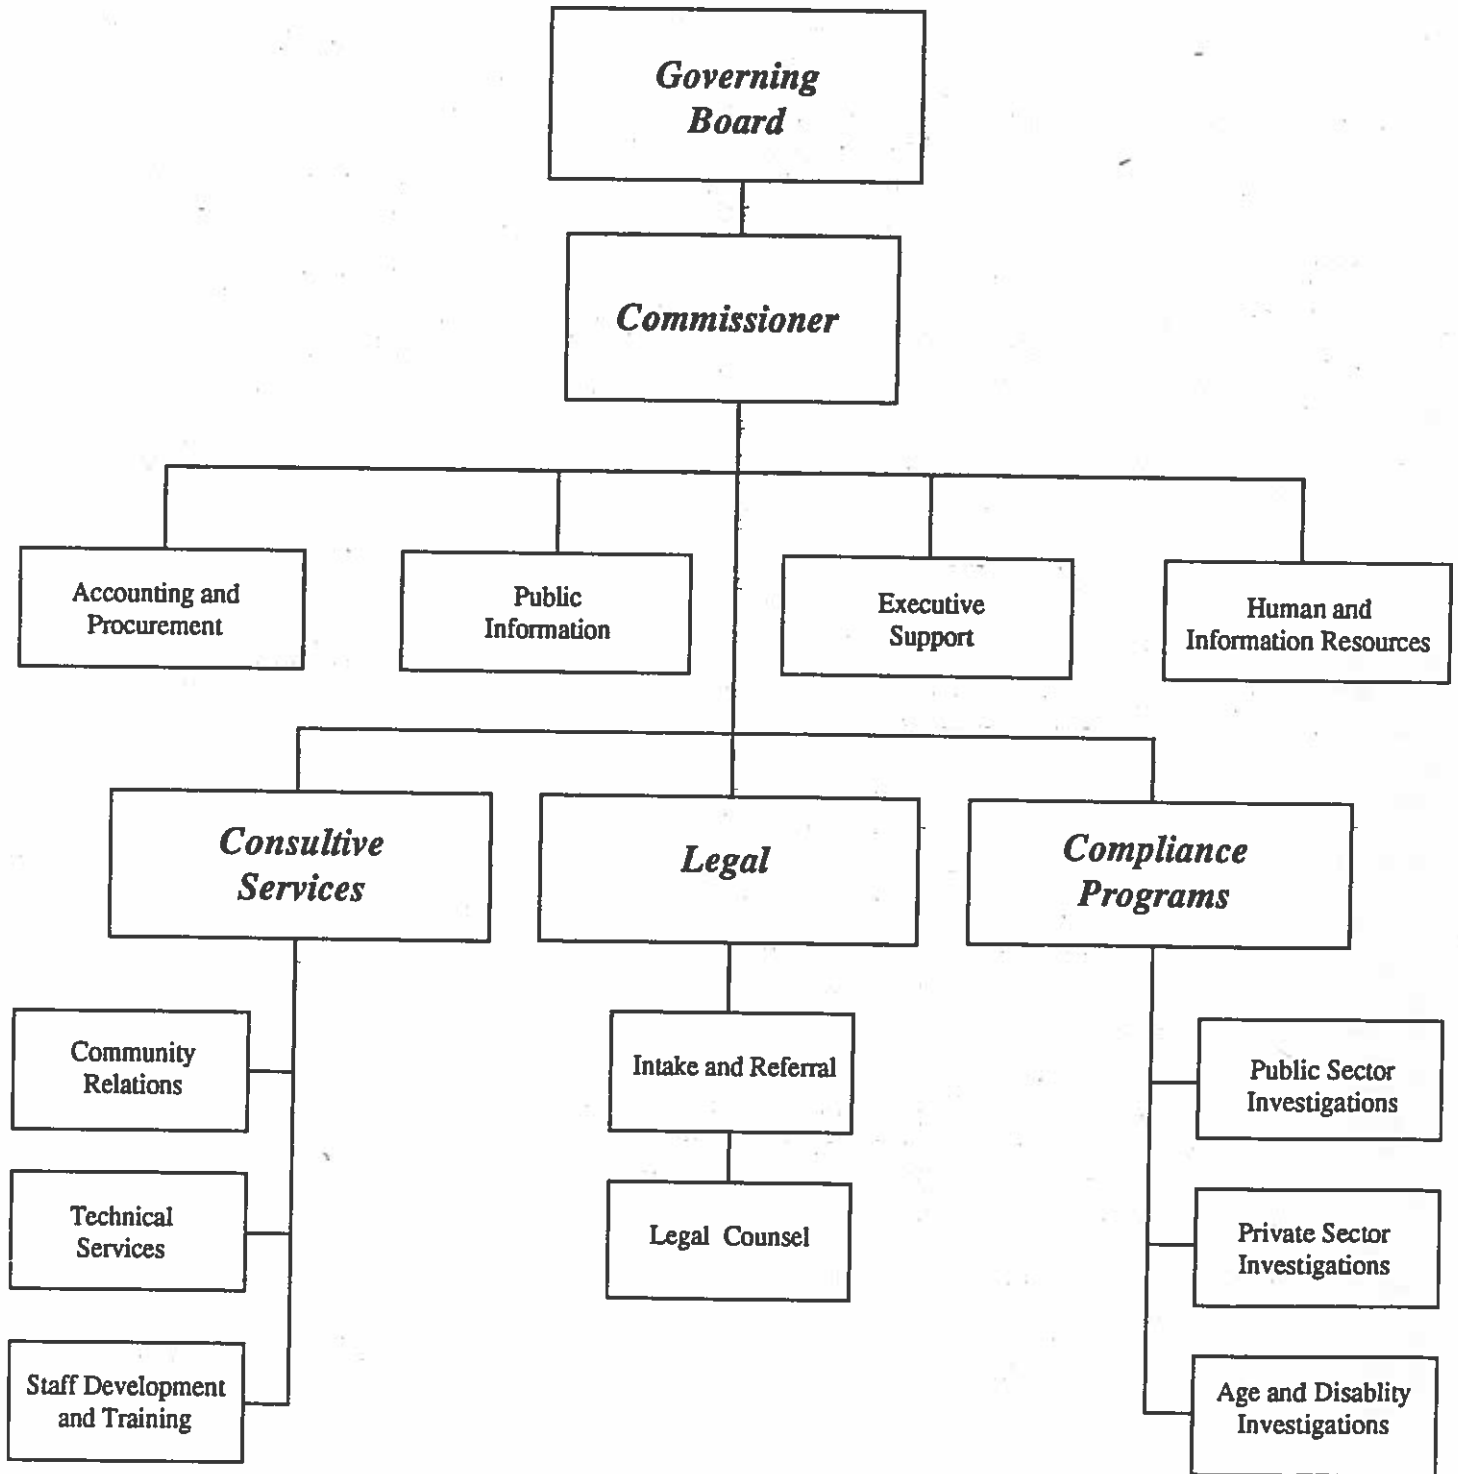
Governing Board

Commissioner

Accounting and Procurement

Public Information

Executive Support

Human and Information Resources

Consultive Services

Legal

Compliance Programs

Community Relations

Technical Services

Staff Development and Training

Intake and Referral

Legal Counsel

Public Sector Investigations

Private Sector Investigations

Age and Disablity Investigations